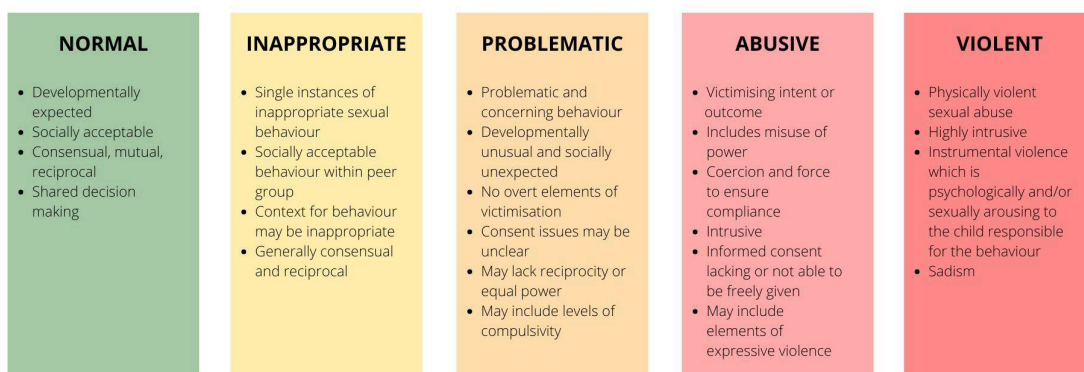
NORMAL

- Developmentally expected
- Socially acceptable
- Consensual, mutual, reciprocal
- Shared decision making

INAPPROPRIATE

- Single instances of inappropriate sexual behaviour
- Socially acceptable behaviour within peer group
- Context for behaviour may be inappropriate
- Generally consensual and reciprocal

PROBLEMATIC

- Problematic and concerning behaviour
- Developmentally unusual and socially unexpected
- No overt elements of victimisation
- Consent issues may be unclear
- May lack reciprocity or equal power
- May include levels of compulsivity

ABUSIVE

- Victimising intent or outcome
- Includes misuse of power
- Coercion and force to ensure compliance
- Intrusive
- Informed consent lacking or not able to be freely given
- May include elements of expressive violence

VIOLENT

- Physically violent sexual abuse
- Highly intrusive
- Instrumental violence which is psychologically and/or sexually arousing to the child responsible for the behaviour
- Sadism